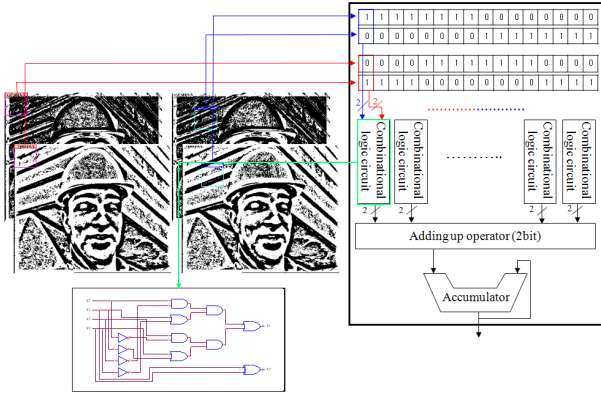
| 1 | 1 | 1 | 1 | 1 | 1 | 1 | 1 | 0 | 0 | 0 | 0 | 0 | 0 | 0 | 0 |
|---|---|---|---|---|---|---|---|---|---|---|---|---|---|---|---|
| 0 | 0 | 0 | 0 | 0 | 0 | 0 | 0 | 1 | 1 | 1 | 1 | 1 | 1 | 1 | 1 |

| 0 | 0 | 0 | 0 | 1 | 1 | 1 | 1 | 1 | 1 | 1 | 1 | 0 | 0 | 0 | 0 |
|---|---|---|---|---|---|---|---|---|---|---|---|---|---|---|---|
| 1 | 1 | 1 | 1 | 0 | 0 | 0 | 0 | 0 | 0 | 0 | 1 | 1 | 1 | 1 | 1 |

2 2

Combinational logic circuit

Combinational logic circuit

Combinational logic circuit

Combinational logic circuit

2 2 2 2

Adding up operator (2bit)

Accumulator